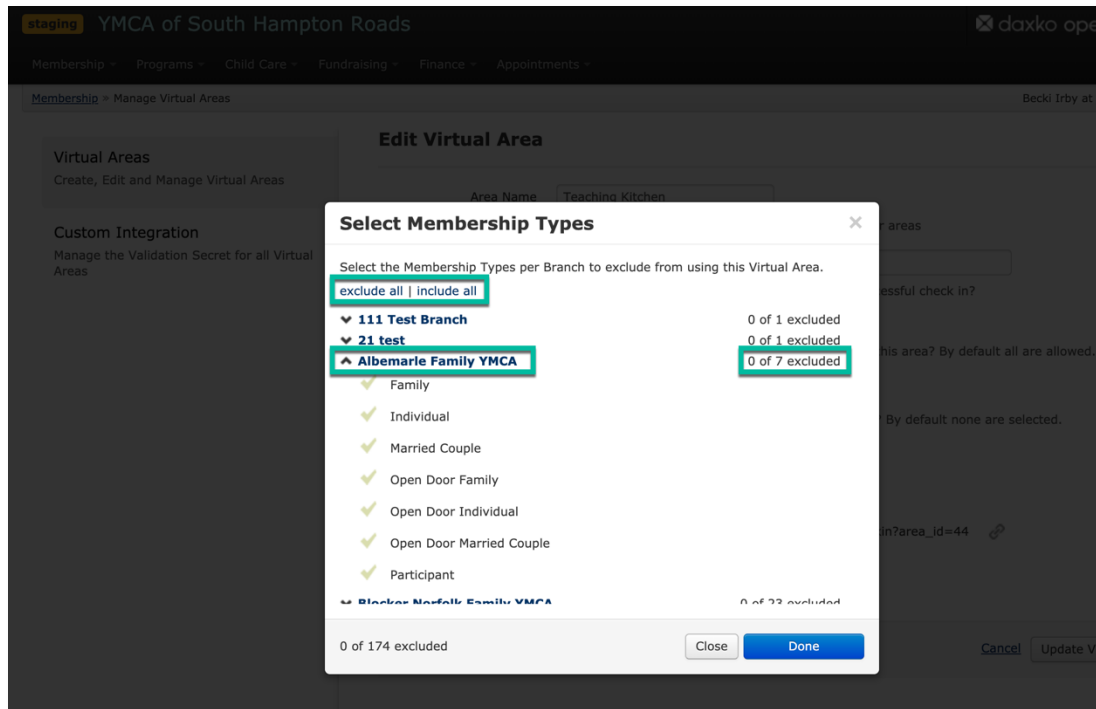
staging YMCA of South Hampton Roads

daxko ope

Membership Programs Child Care Fundraising Finance Appointments

Membership » Manage Virtual Areas

Becki Irby at

Virtual Areas
Create, Edit and Manage Virtual Areas

Custom Integration
Manage the Validation Secret for all Virtual Areas

Edit Virtual Area

Area Name Teaching Kitchen

r areas

essful check in?

his area? By default all are allowed.

By default none are selected.

in?area_id=44

Cancel Update V

Select Membership Types ×

Select the Membership Types per Branch to exclude from using this Virtual Area.

exclude all | include all

111 Test Branch 0 of 1 excluded
21 test 0 of 1 excluded
Albemarle Family YMCA 0 of 7 excluded
Family
Individual
Married Couple
Open Door Family
Open Door Individual
Open Door Married Couple
Participant
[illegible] Norfolk Family YMCA 0 of 23 excluded

0 of 174 excluded

Close Done